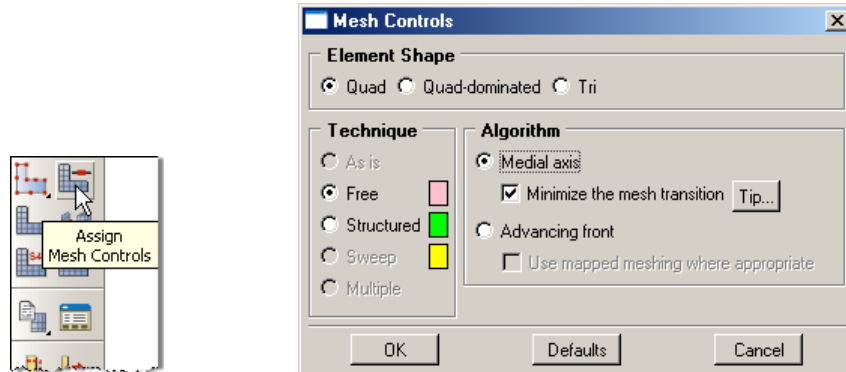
Assign Mesh Controls

Mesh Controls

Element Shape
Quad Quad-dominated Tri

Technique
As is
Free
Structured
Sweep
Multiple

Algorithm
Medial axis
Minimize the mesh transition Tip...
Advancing front
Use mapped meshing where appropriate

OK Defaults Cancel